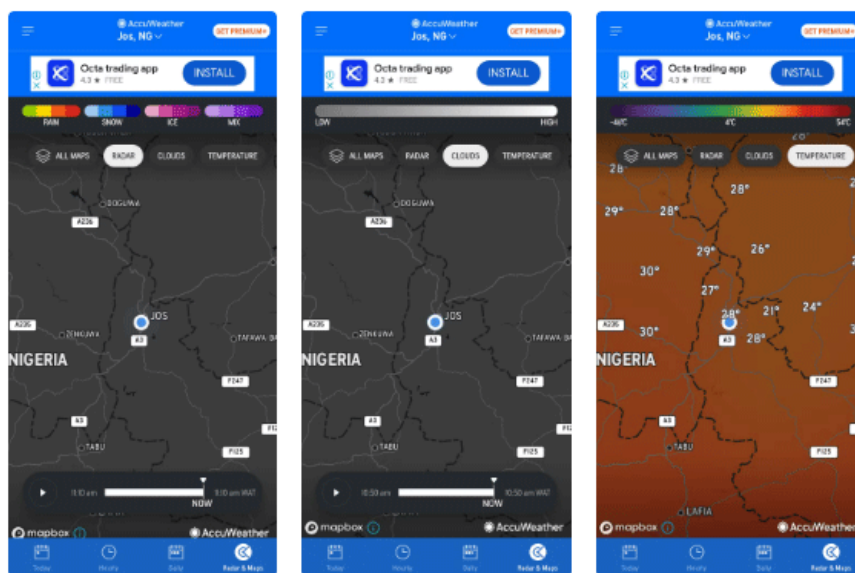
AccuWeather
Jos, NG
GET PREMIUM+

Octa trading app
4.3 ★ FREE
INSTALL

RAIN SNOW ICE MIX

ALL MAPS RADAR CLOUDS TEMPERATURE

DOGUWA
A236
A236
ZENGWA
JOS
A3
TAFAWA BA
NIGERIA
F247
A3
TABU
F125

11:10 am 11:10 am WAT
NOW

mapbox
AccuWeather

Today Hourly Daily Radar & Maps

AccuWeather
Jos, NG
GET PREMIUM+

Octa trading app
4.3 ★ FREE
INSTALL

LOW HIGH

ALL MAPS RADAR CLOUDS TEMPERATURE

DOGUWA
A236
A236
ZENGWA
JOS
A3
TAFAWA BA
NIGERIA
F247
A3
TABU
F125

10:50 am 10:50 am WAT
NOW

mapbox
AccuWeather

Today Hourly Daily Radar & Maps

AccuWeather
Jos, NG
GET PREMIUM+

Octa trading app
4.3 ★ FREE
INSTALL

-40°C 4°C 54°C

ALL MAPS RADAR CLOUDS TEMPERATURE

26°
28
28°
29°
28°
29°
26°
30°
27°
A236
28°
21°
24°
30°
A3
28°
NIGERIA
F247
A3
TABU
F125
LAFIA

mapbox
AccuWeather

Today Hourly Daily Radar & Maps